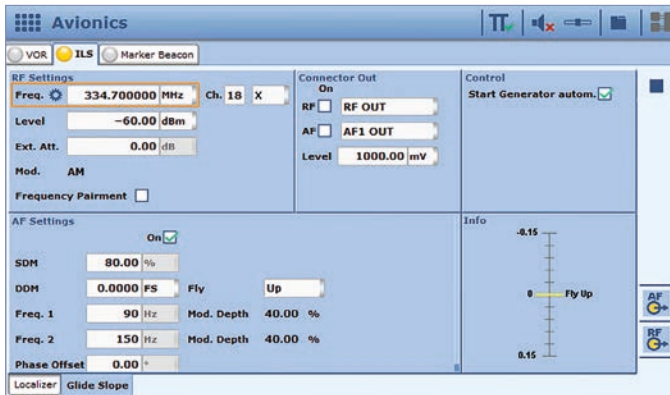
Avionics

VOR ILS Marker Beacon

RF Settings
Freq. 334.700000 MHz Ch. 18 X
Level −60.00 dBm
Ext. Att. 0.00 dB
Mod. AM
Frequency Pairment

Connector Out
On
RF RF OUT
AF AF1 OUT
Level 1000.00 mV

Control
Start Generator autom.

AF Settings
On
SDM 80.00 %
DDM 0.0000 FS Fly Up
Freq. 1 90 Hz Mod. Depth 40.00 %
Freq. 2 150 Hz Mod. Depth 40.00 %
Phase Offset 0.00 °

Info
-0.15
0 Fly Up
0.15

AF
RF

Localizer Glide Slope